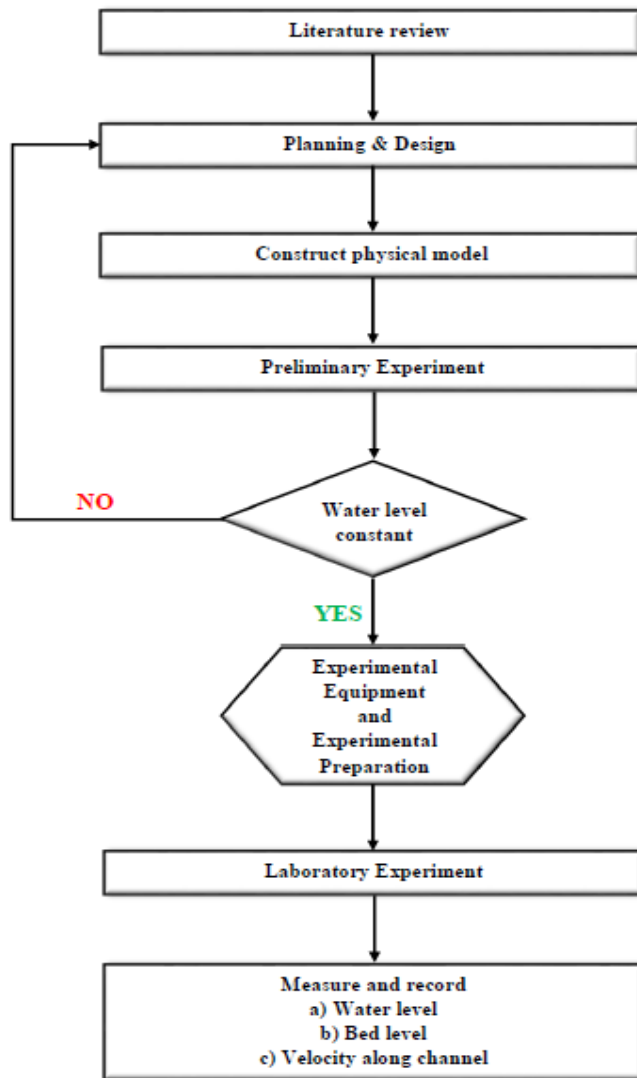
Literature review

Planning & Design

Construct physical model

Preliminary Experiment

NO

Water level constant

YES

Experimental Equipment and Experimental Preparation

Laboratory Experiment

Measure and record
a) Water level
b) Bed level
c) Velocity along channel